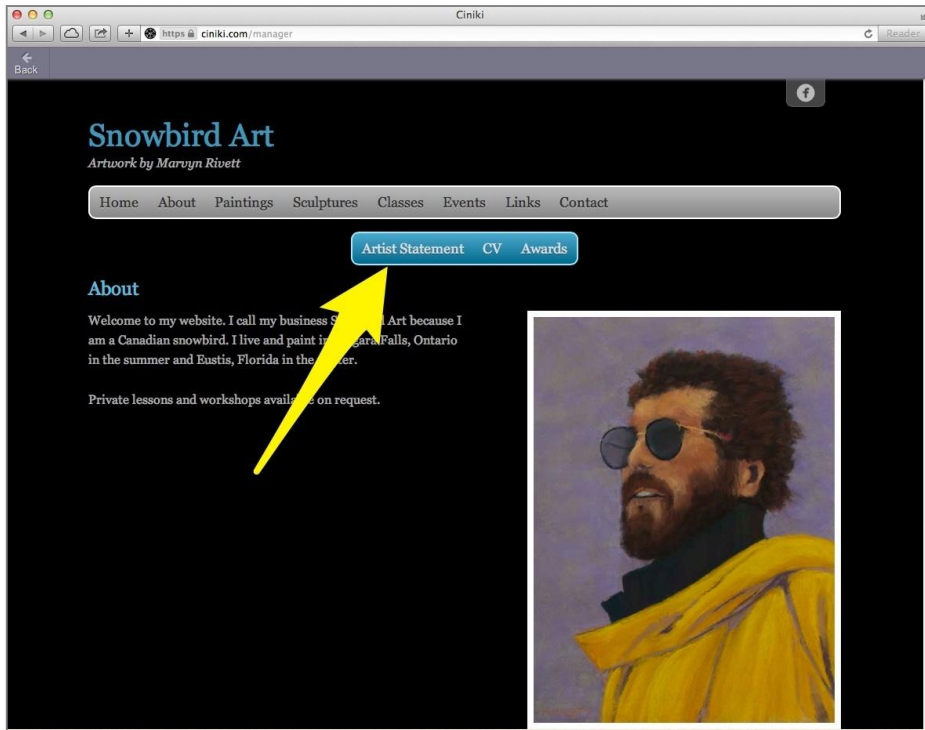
Ciniki

https ciniki.com/manager

Reader

Back

Snowbird Art

Artwork by Marvyn Rivett

Home About Paintings Sculptures Classes Events Links Contact

Artist Statement CV Awards

About

Welcome to my website. I call my business S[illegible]d Art because I am a Canadian snowbird. I live and paint in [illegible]gara Falls, Ontario in the summer and Eustis, Florida in the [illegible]er.

Private lessons and workshops availa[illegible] on request.